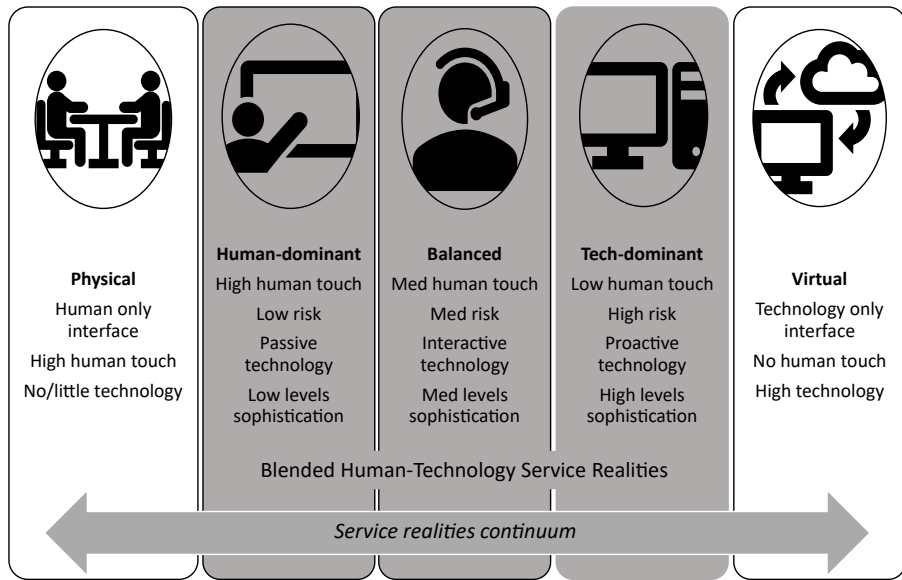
Physical
Human only interface
High human touch
No/little technology

Human-dominant
High human touch
Low risk
Passive technology
Low levels sophistication

Balanced
Med human touch
Med risk
Interactive technology
Med levels sophistication

Tech-dominant
Low human touch
High risk
Proactive technology
High levels sophistication

Virtual
Technology only interface
No human touch
High technology

Blended Human-Technology Service Realities

Service realities continuum